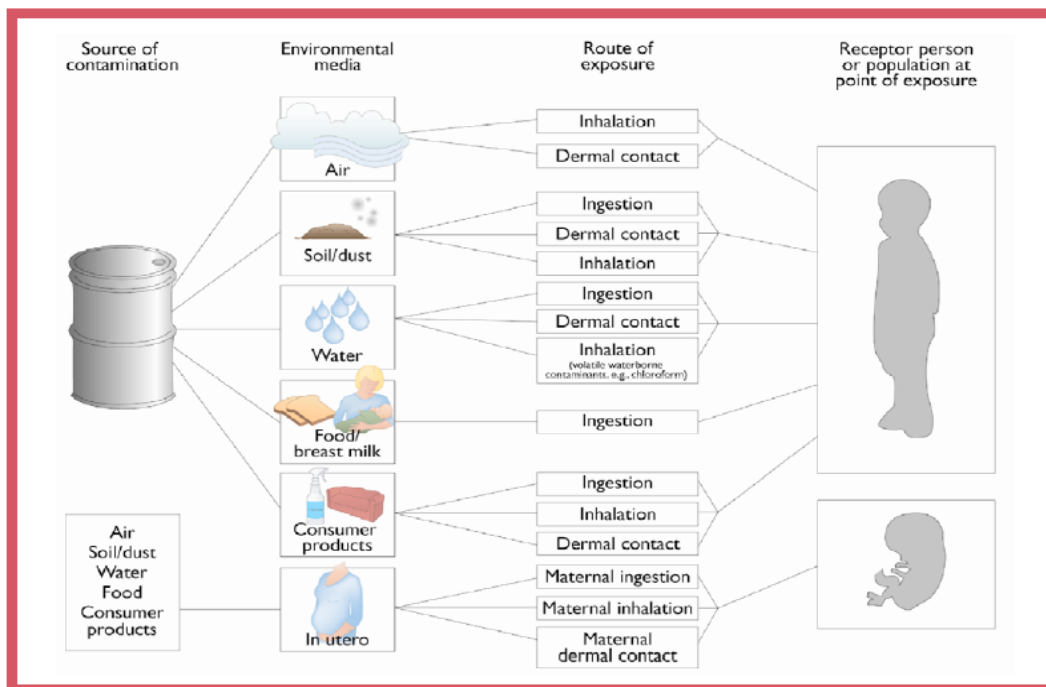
Source of contamination

Environmental media

Route of exposure

Receptor person or population at point of exposure

Air

Inhalation

Dermal contact

Soil/dust

Ingestion

Dermal contact

Inhalation

Water

Ingestion

Dermal contact

Inhalation
(volatile waterborne contaminants, e.g., chloroform)

Food/
breast milk

Ingestion

Consumer products

Ingestion

Inhalation

Dermal contact

Air
Soil/dust
Water
Food
Consumer products

In utero

Maternal ingestion

Maternal inhalation

Maternal dermal contact